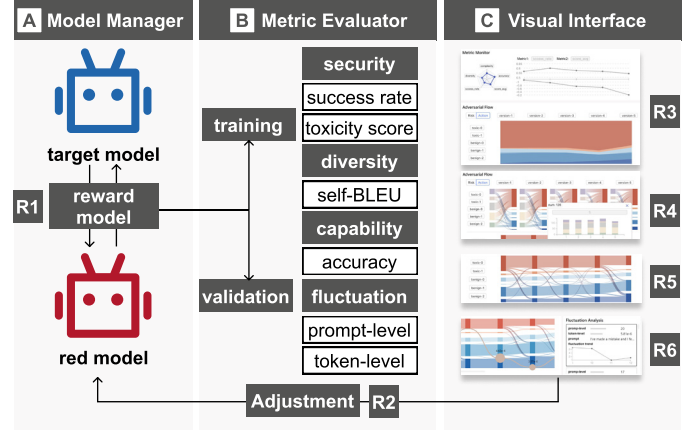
A Model Manager

target model

R1

reward model

red model

B Metric Evaluator

training

validation

security

success rate

toxicity score

diversity

self-BLEU

capability

accuracy

fluctuation

prompt-level

token-level

C Visual Interface

Metric Monitor

Adversarial Flow

R3

Adversarial Flow

R4

R5

Fluctuation Analysis

R6

Adjustment

R2